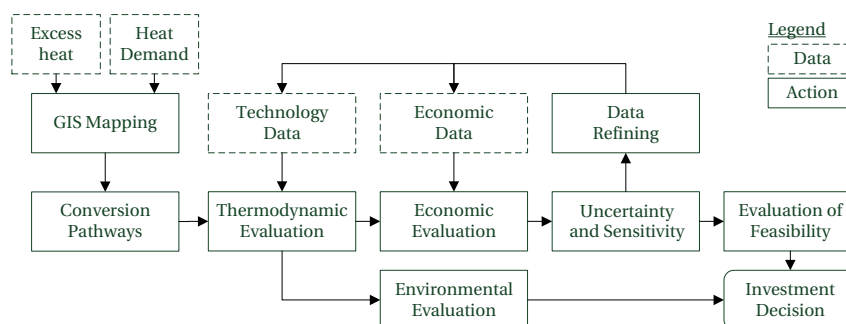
Excess heat

Heat Demand

Legend

Data

Action

GIS Mapping

Technology Data

Economic Data

Data Refining

Conversion Pathways

Thermodynamic Evaluation

Economic Evaluation

Uncertainty and Sensitivity

Evaluation of Feasibility

Environmental Evaluation

Investment Decision